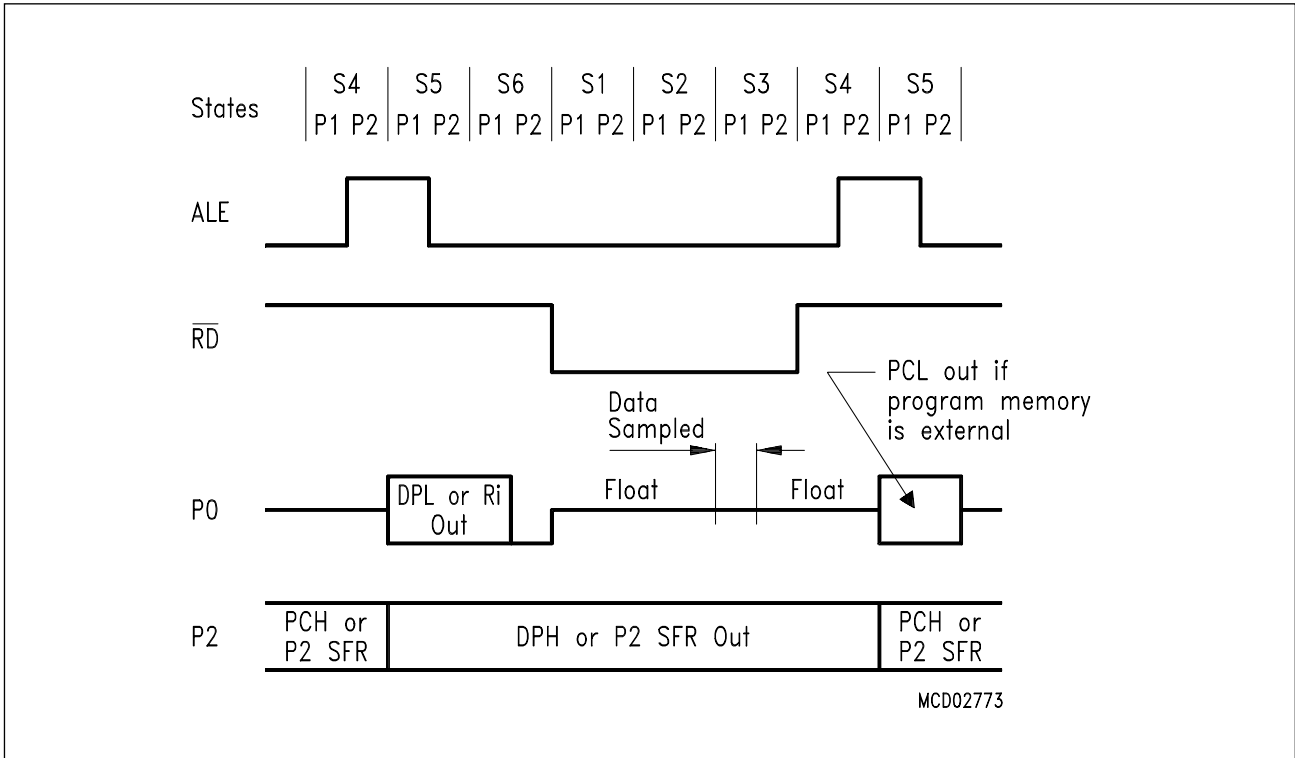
States | S4 P1 P2 | S5 P1 P2 | S6 P1 P2 | S1 P1 P2 | S2 P1 P2 | S3 P1 P2 | S4 P1 P2 | S5 P1 P2 |

ALE

$\overline{RD}$

PCL out if program memory is external

Data Sampled

P0

DPL or Ri Out

Float

Float

P2

PCH or P2 SFR

DPH or P2 SFR Out

PCH or P2 SFR

MCD02773